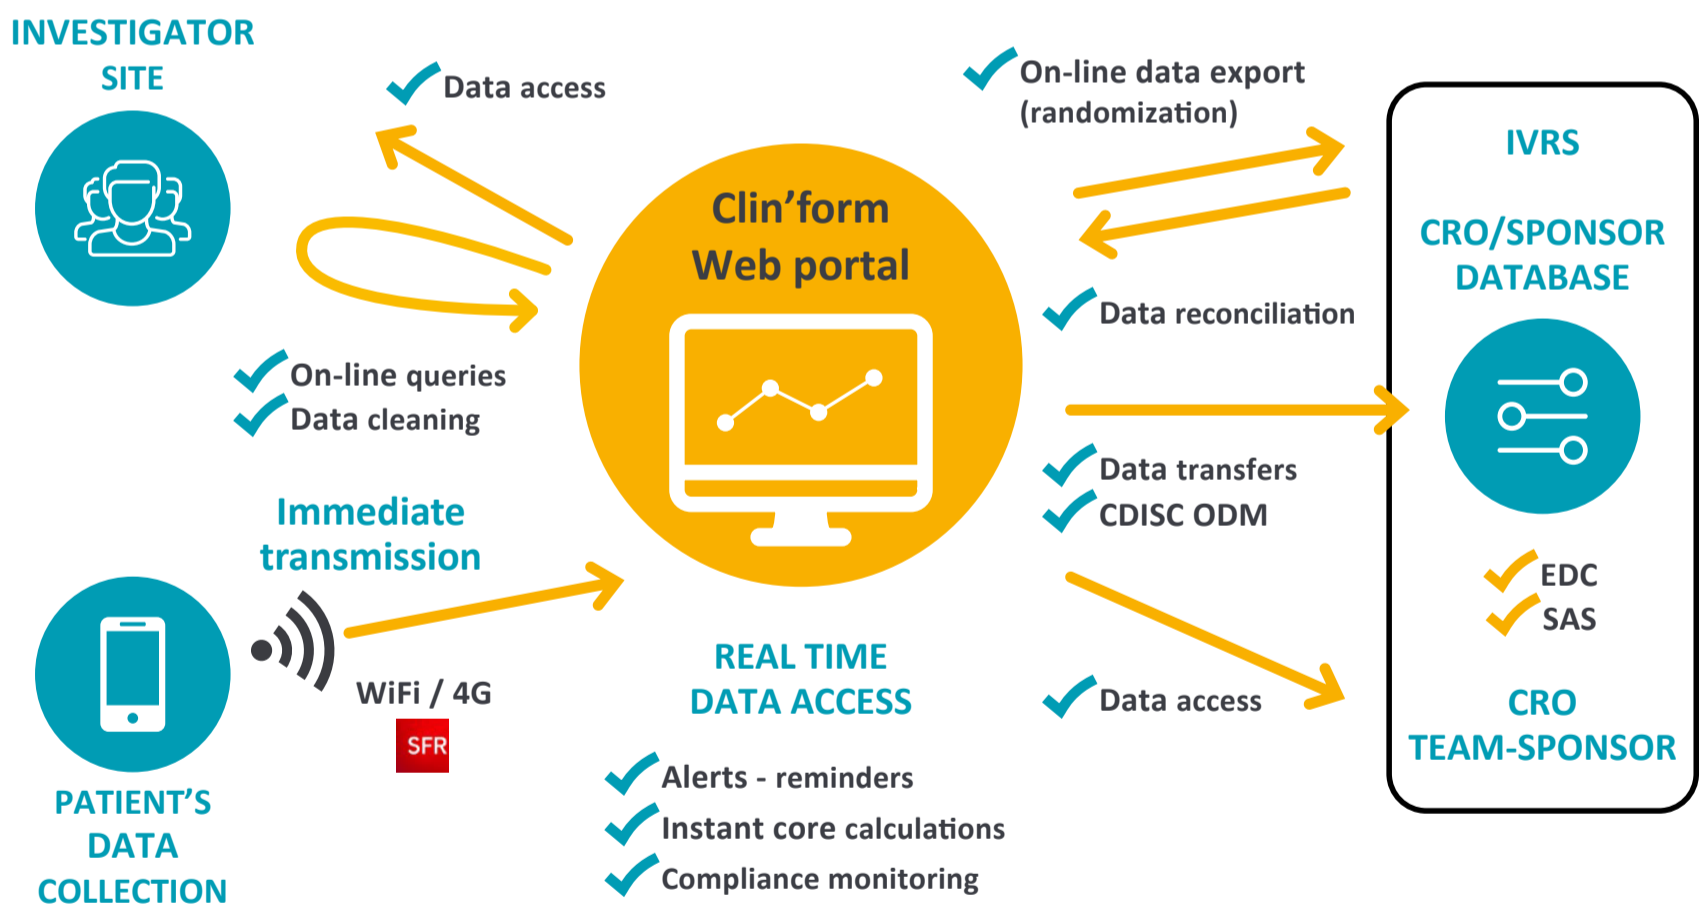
INVESTIGATOR SITE

Data access

On-line data export (randomization)

IVRS

CRO/SPONSOR DATABASE

Clin'form Web portal

Data reconciliation

On-line queries
Data cleaning

Immediate transmission

Data transfers
CDISC ODM

EDC
SAS

WiFi / 4G

SFR

REAL TIME DATA ACCESS

Data access

CRO TEAM-SPONSOR

PATIENT'S DATA COLLECTION

Alerts - reminders
Instant core calculations
Compliance monitoring